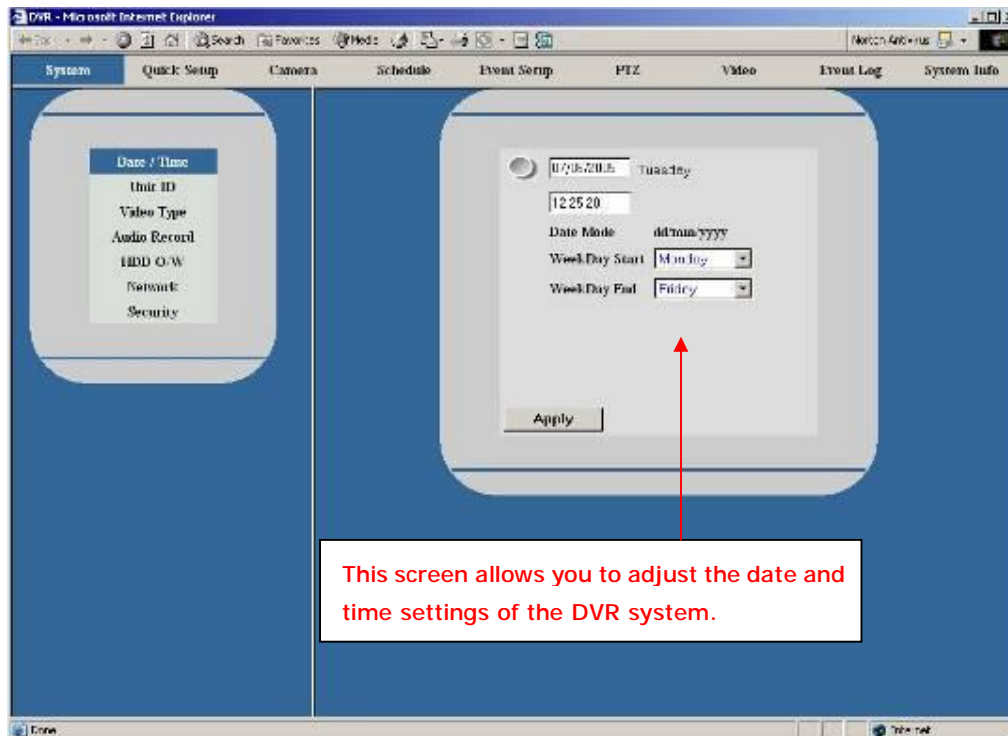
DVR - Microsoft Internet Explorer

Back · → · Search Favorites Media

Norton AntiVirus

System | Quick Setup | Camera | Schedule | Event Setup | PTZ | Video | Event Log | System Info

Date / Time
Unit ID
Video Type
Audio Record
HDD O/W
Network
Security

07/06/2005 Tuesday

12:25:20

Date Mode dd/mm/yyyy

WeekDay Start Monday

WeekDay End Friday

Apply

This screen allows you to adjust the date and time settings of the DVR system.

Done

Internet